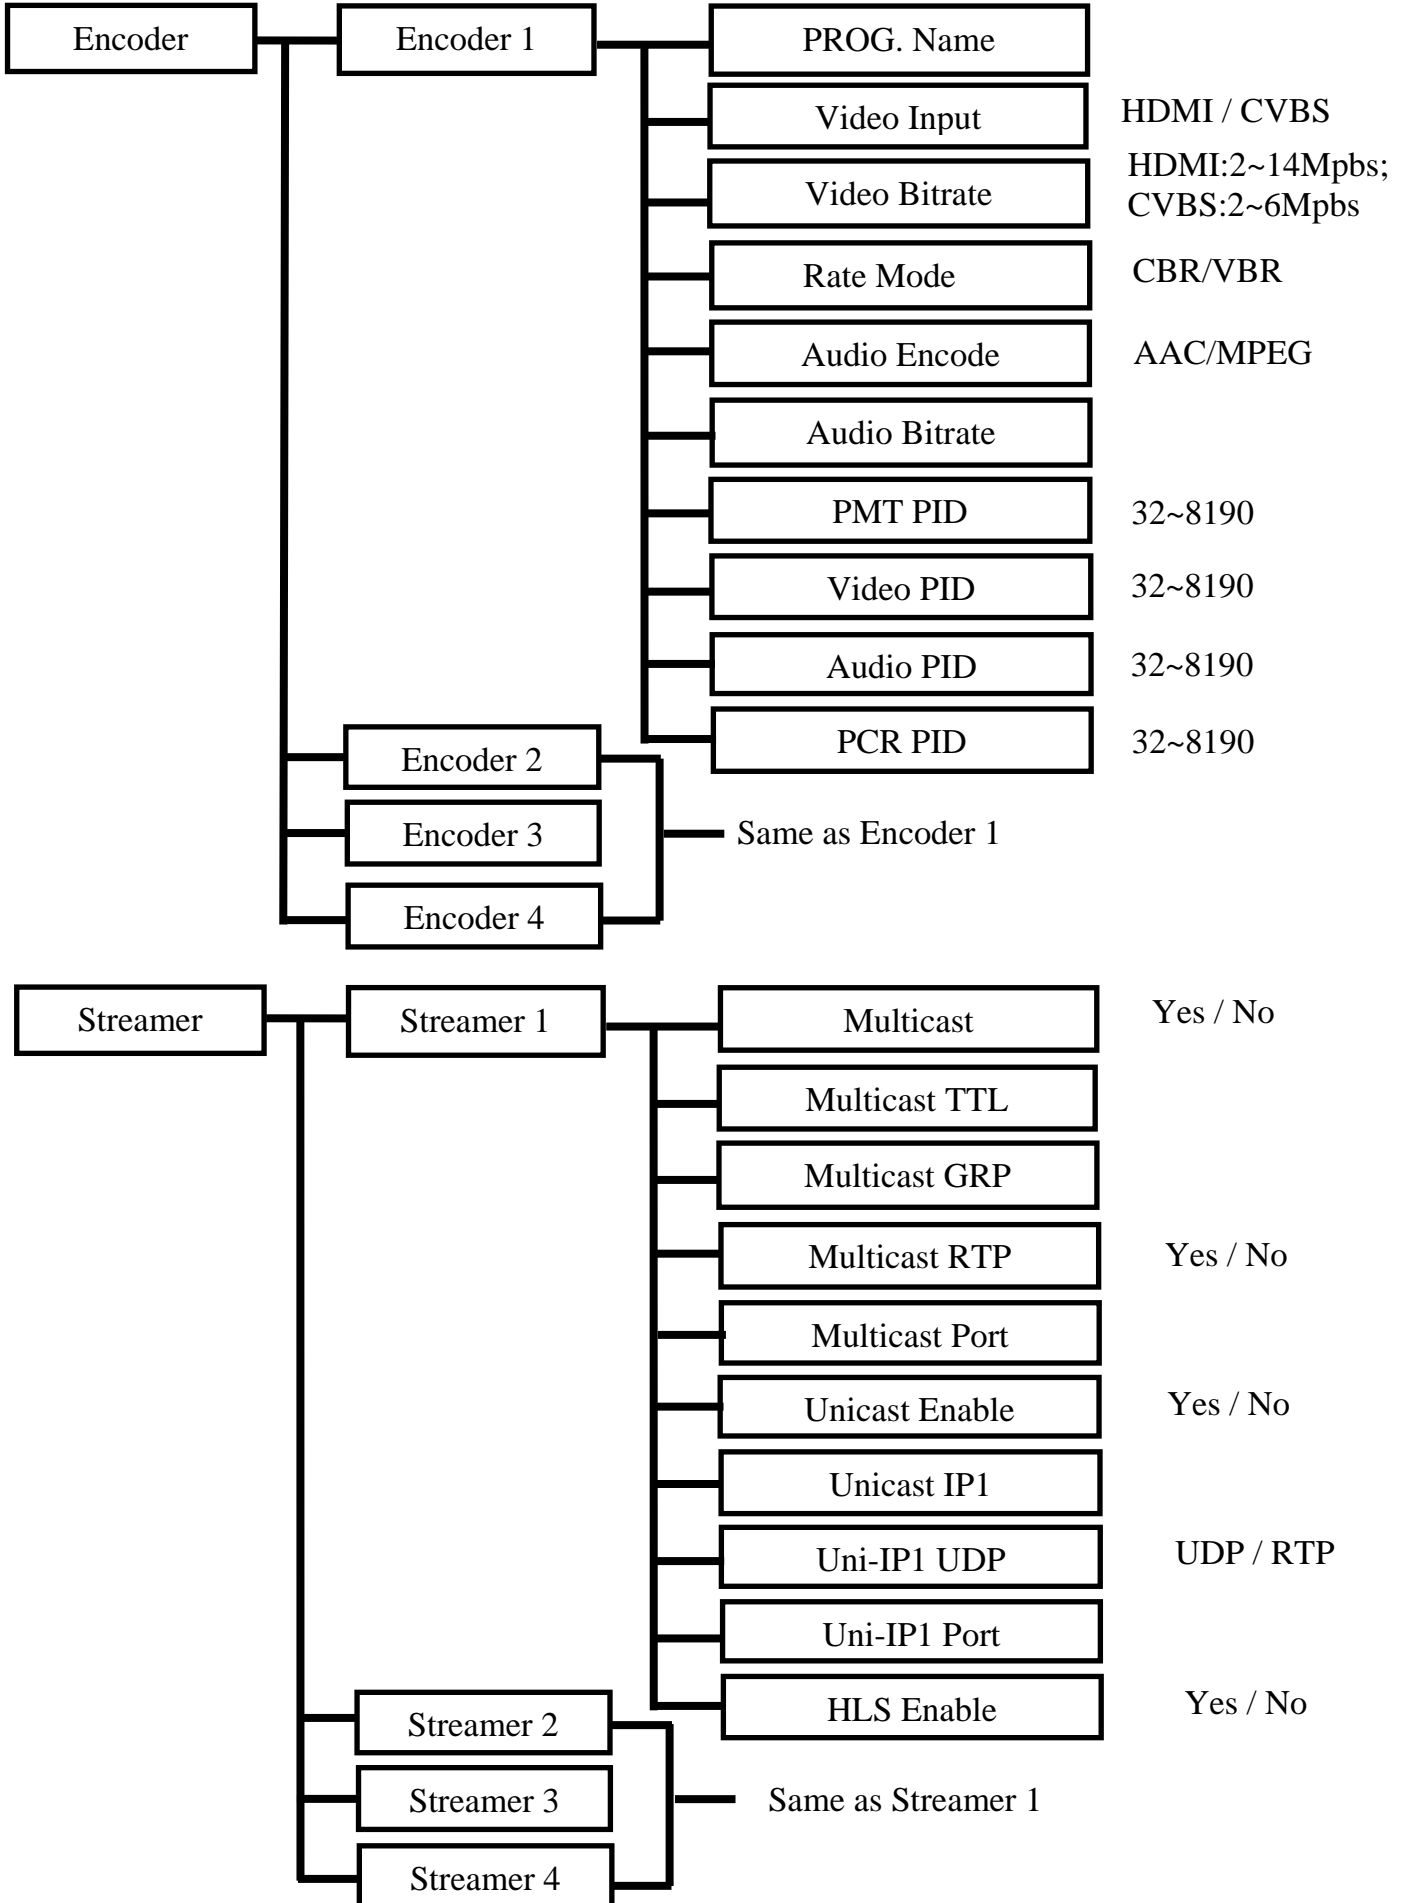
Encoder

Encoder 1

PROG. Name

Video Input HDMI / CVBS

Video Bitrate HDMI:2~14Mpbs; CVBS:2~6Mpbs

Rate Mode CBR/VBR

Audio Encode AAC/MPEG

Audio Bitrate

PMT PID 32~8190

Video PID 32~8190

Audio PID 32~8190

PCR PID 32~8190

Encoder 2

Encoder 3

Encoder 4

Same as Encoder 1

Streamer

Streamer 1

Multicast Yes / No

Multicast TTL

Multicast GRP

Multicast RTP Yes / No

Multicast Port

Unicast Enable Yes / No

Unicast IP1

Uni-IP1 UDP UDP / RTP

Uni-IP1 Port

HLS Enable Yes / No

Streamer 2

Streamer 3

Streamer 4

Same as Streamer 1